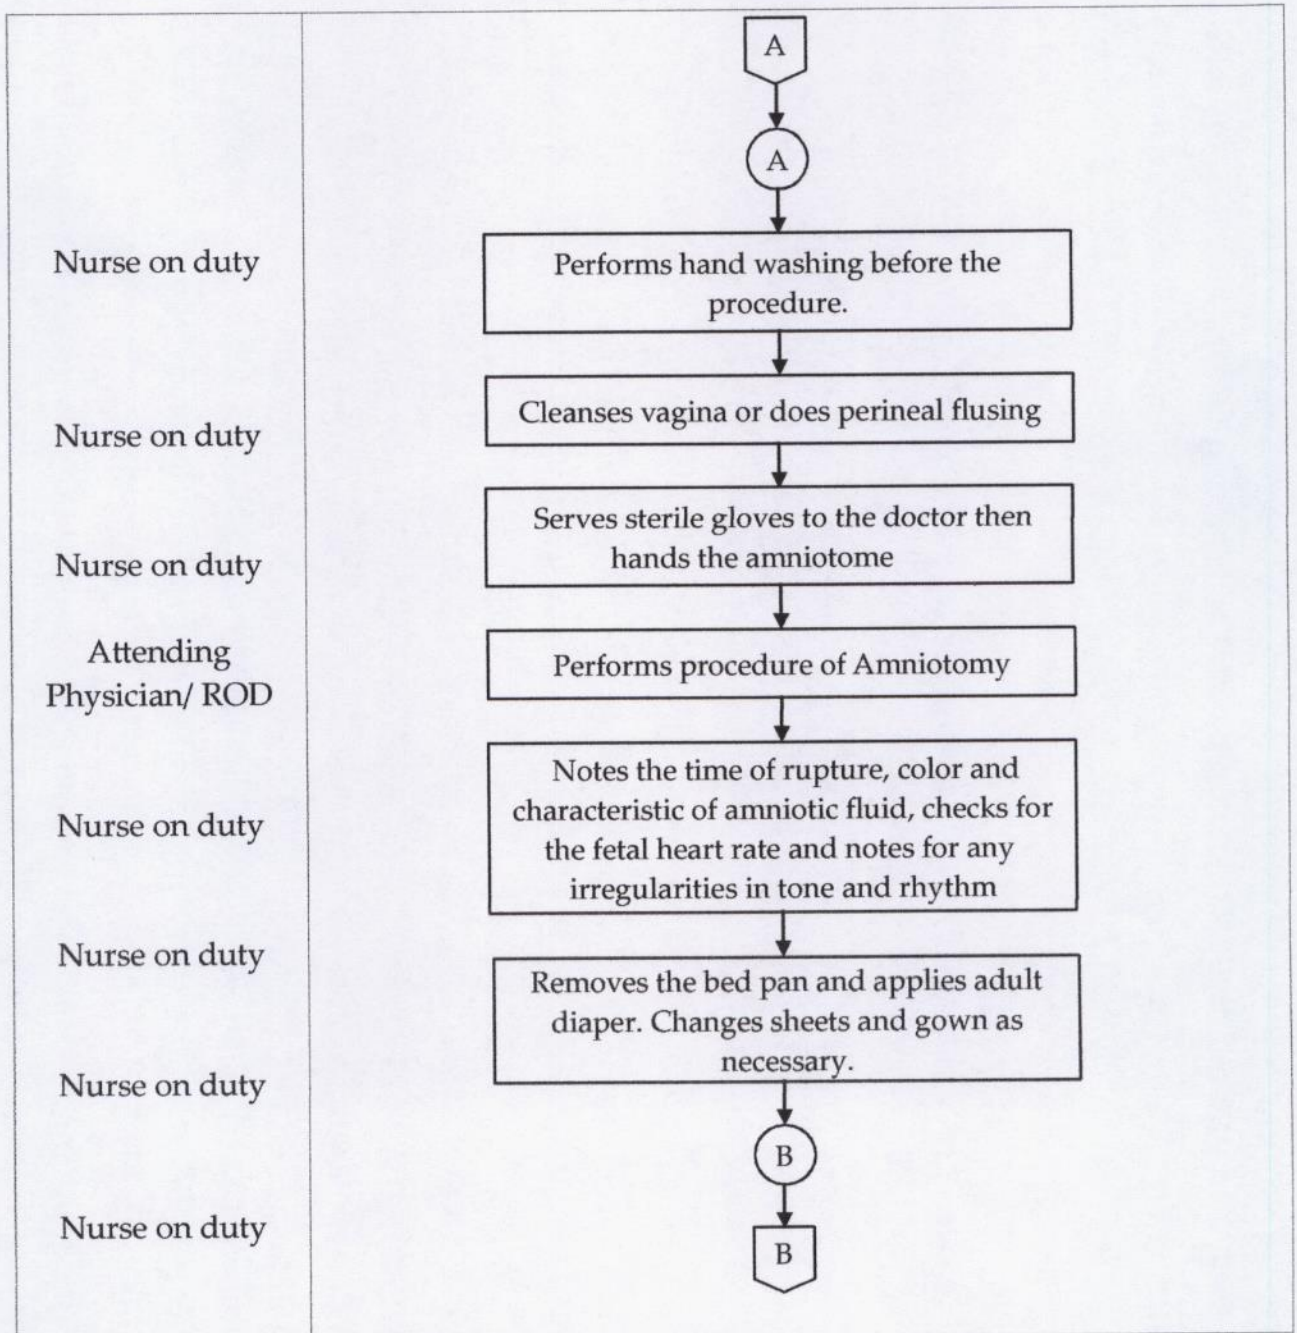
A

A

Nurse on duty | Performs hand washing before the procedure.

Nurse on duty | Cleanses vagina or does perineal flusing

Nurse on duty | Serves sterile gloves to the doctor then hands the amniotome

Attending Physician/ ROD | Performs procedure of Amniotomy

Nurse on duty | Notes the time of rupture, color and characteristic of amniotic fluid, checks for the fetal heart rate and notes for any irregularities in tone and rhythm

Nurse on duty | Removes the bed pan and applies adult diaper. Changes sheets and gown as necessary.

Nurse on duty

B

Nurse on duty

B